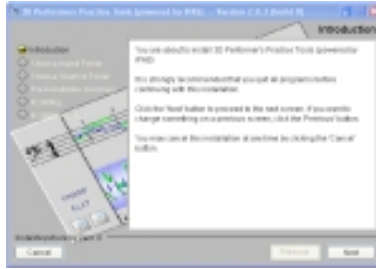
3D Performer's Practice Tools (powered by IPKG) - Version 2.0.3 (build 8)

Introduction

Introduction
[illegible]
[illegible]
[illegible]
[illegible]
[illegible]

You are about to install 3D Performer's Practice Tools (powered by IPKG).

It is strongly recommended that you quit all programs before continuing with this installation.

Click the 'Next' button to proceed to the next screen. If you want to change something on a previous screen, click the 'Previous' button.

You may cancel this installation at any time by clicking the 'Cancel' button.

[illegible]

Cancel
Previous
Next